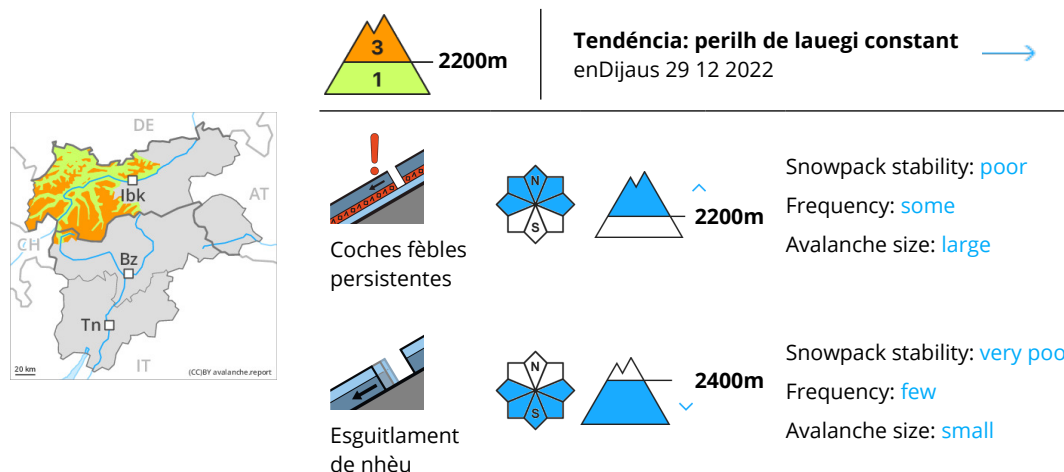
3
1
2200m

**Tendéncia: perilh de lauegi constant**
enDijaus 29 12 2022

DE
AT
CH
Ibk
Bz
Tn
IT
20 km
(CC)BY avalanche.report

N
S
2200m

Coches fèbles persistentes

Snowpack stability: poor
Frequency: some
Avalanche size: large

N
S
2400m

Esguitlament de nhèu

Snowpack stability: very poo
Frequency: few
Avalanche size: small